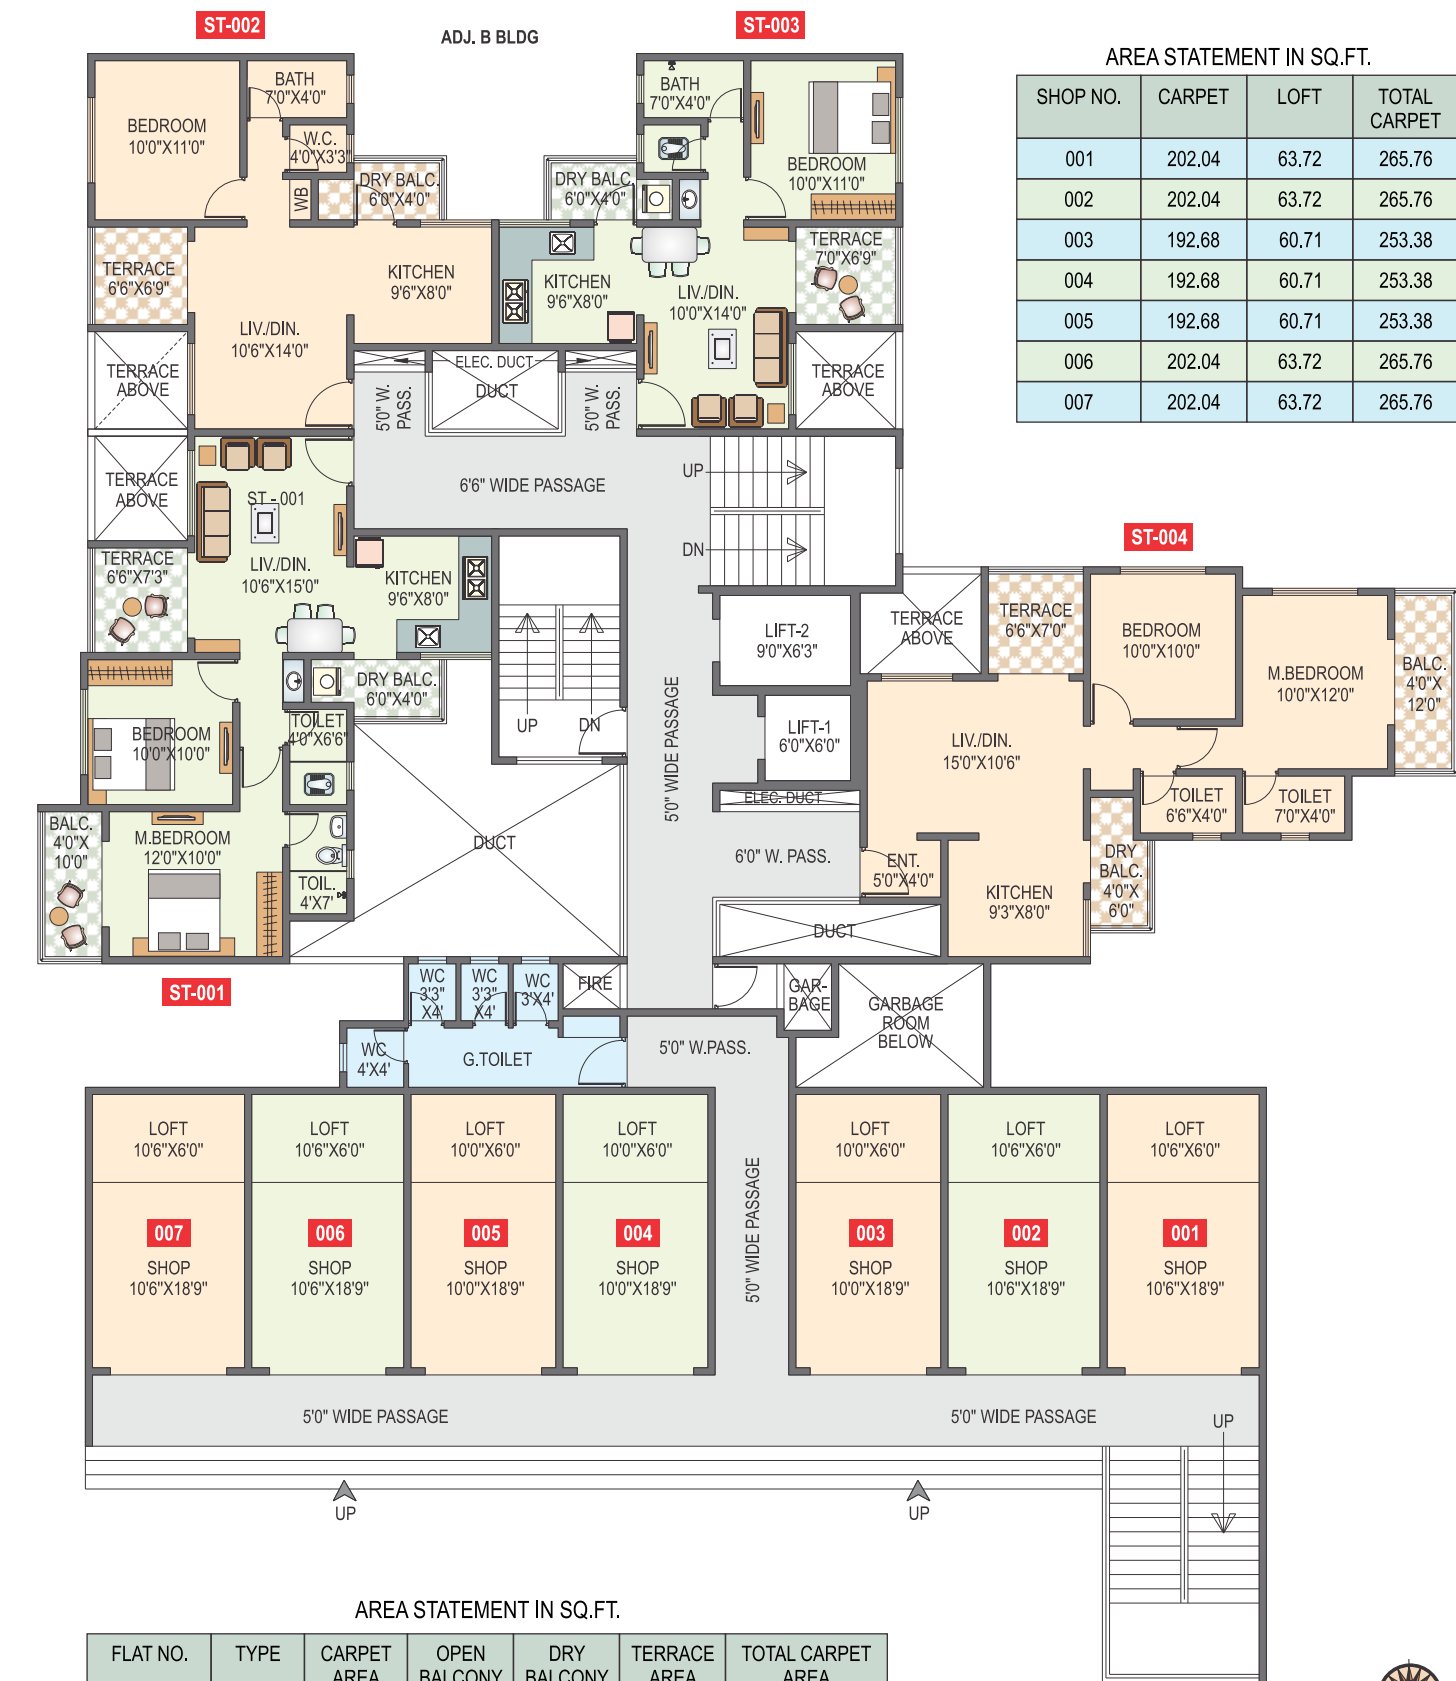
ST-002

ADJ. B BLDG

ST-003

AREA STATEMENT IN SQ.FT.

| SHOP NO. | CARPET | LOFT | TOTAL CARPET |
|---|---|---|---|
| 001 | 202.04 | 63.72 | 265.76 |
| 002 | 202.04 | 63.72 | 265.76 |
| 003 | 192.68 | 60.71 | 253.38 |
| 004 | 192.68 | 60.71 | 253.38 |
| 005 | 192.68 | 60.71 | 253.38 |
| 006 | 202.04 | 63.72 | 265.76 |
| 007 | 202.04 | 63.72 | 265.76 |

BEDROOM 10'0"X11'0"
BATH 7'0"X4'0"
W.C. 4'0"X3'3"
WB
DRY BALC. 6'0"X4'0"
TERRACE 6'6"X6'9"
KITCHEN 9'6"X8'0"
LIV./DIN. 10'6"X14'0"
TERRACE ABOVE

BATH 7'0"X4'0"
BEDROOM 10'0"X11'0"
DRY BALC. 6'0"X4'0"
KITCHEN 9'6"X8'0"
LIV./DIN. 10'0"X14'0"
TERRACE 7'0"X6'9"
TERRACE ABOVE

ELEC. DUCT
DUCT
5'0" W. PASS.
5'0" W. PASS.
6'6" WIDE PASSAGE
UP
DN

TERRACE ABOVE
ST - 001
LIV./DIN. 10'6"X15'0"
KITCHEN 9'6"X8'0"
TERRACE 6'6"X7'3"
DRY BALC. 6'0"X4'0"
BEDROOM 10'0"X10'0"
TOILET 4'0"X6'6"
BALC. 4'0"X 10'0"
M.BEDROOM 12'0"X10'0"
TOIL. 4'X7'
ST-001

UP
DN
DUCT
5'0" WIDE PASSAGE

ST-004
LIFT-2 9'0"X6'3"
TERRACE ABOVE
TERRACE 6'6"X7'0"
BEDROOM 10'0"X10'0"
M.BEDROOM 10'0"X12'0"
BALC. 4'0"X 12'0"
LIFT-1 6'0"X6'0"
LIV./DIN. 15'0"X10'6"
ELEC. DUCT
TOILET 6'6"X4'0"
TOILET 7'0"X4'0"
6'0" W. PASS.
ENT. 5'0"X4'0"
KITCHEN 9'3"X8'0"
DRY BALC. 4'0"X 6'0"
DUCT

WC 3'3" X4'
WC 3'3" X4'
WC 3'X4'
FIRE
GAR-BAGE
GARBAGE ROOM BELOW
WC 4'X4'
G.TOILET
5'0" W.PASS.

LOFT 10'6"X6'0"
LOFT 10'6"X6'0"
LOFT 10'0"X6'0"
LOFT 10'0"X6'0"
LOFT 10'0"X6'0"
LOFT 10'6"X6'0"
LOFT 10'6"X6'0"

007 SHOP 10'6"X18'9"
006 SHOP 10'6"X18'9"
005 SHOP 10'0"X18'9"
004 SHOP 10'0"X18'9"
5'0" WIDE PASSAGE
003 SHOP 10'0"X18'9"
002 SHOP 10'6"X18'9"
001 SHOP 10'6"X18'9"

5'0" WIDE PASSAGE
5'0" WIDE PASSAGE
UP
UP
UP

AREA STATEMENT IN SQ.FT.

| FLAT NO. | TYPE | CARPET AREA | OPEN BALCONY | DRY BALCONY | TERRACE AREA | TOTAL CARPET AREA |
|---|---|---|---|---|---|---|